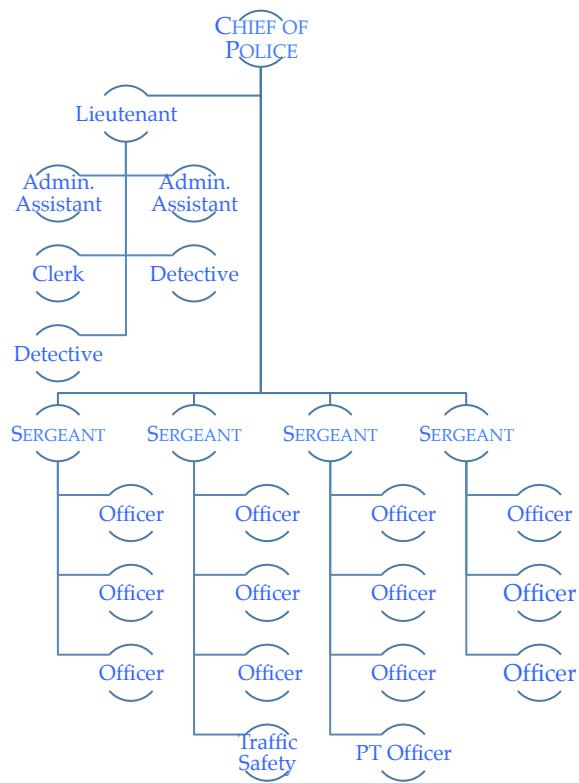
CHIEF OF POLICE

Lieutenant

Admin. Assistant

Admin. Assistant

Clerk

Detective

Detective

SERGEANT

SERGEANT

SERGEANT

SERGEANT

Officer

Officer

Officer

Officer

Officer

Officer

Traffic Safety

Officer

Officer

Officer

PT Officer

Officer

Officer

Officer